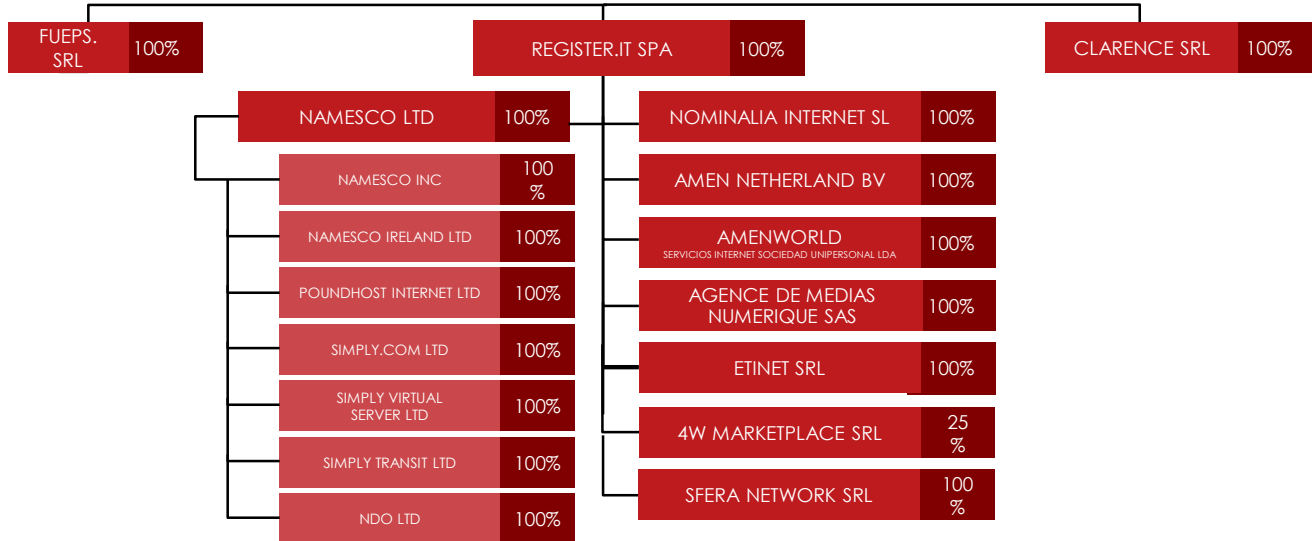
FUEPS. SRL 100%

REGISTER.IT SPA 100%

CLARENCE SRL 100%

NAMESCO LTD 100%

NAMESCO INC 100 %

NAMESCO IRELAND LTD 100%

POUNDHOST INTERNET LTD 100%

SIMPLY.COM LTD 100%

SIMPLY VIRTUAL SERVER LTD 100%

SIMPLY TRANSIT LTD 100%

NDO LTD 100%

NOMINALIA INTERNET SL 100%

AMEN NETHERLAND BV 100%

AMENWORLD SERVICIOS INTERNET SOCIEDAD UNIPERSONAL LDA 100%

AGENCE DE MEDIAS NUMERIQUE SAS 100%

ETINET SRL 100%

4W MARKETPLACE SRL 25 %

SFERA NETWORK SRL 100 %